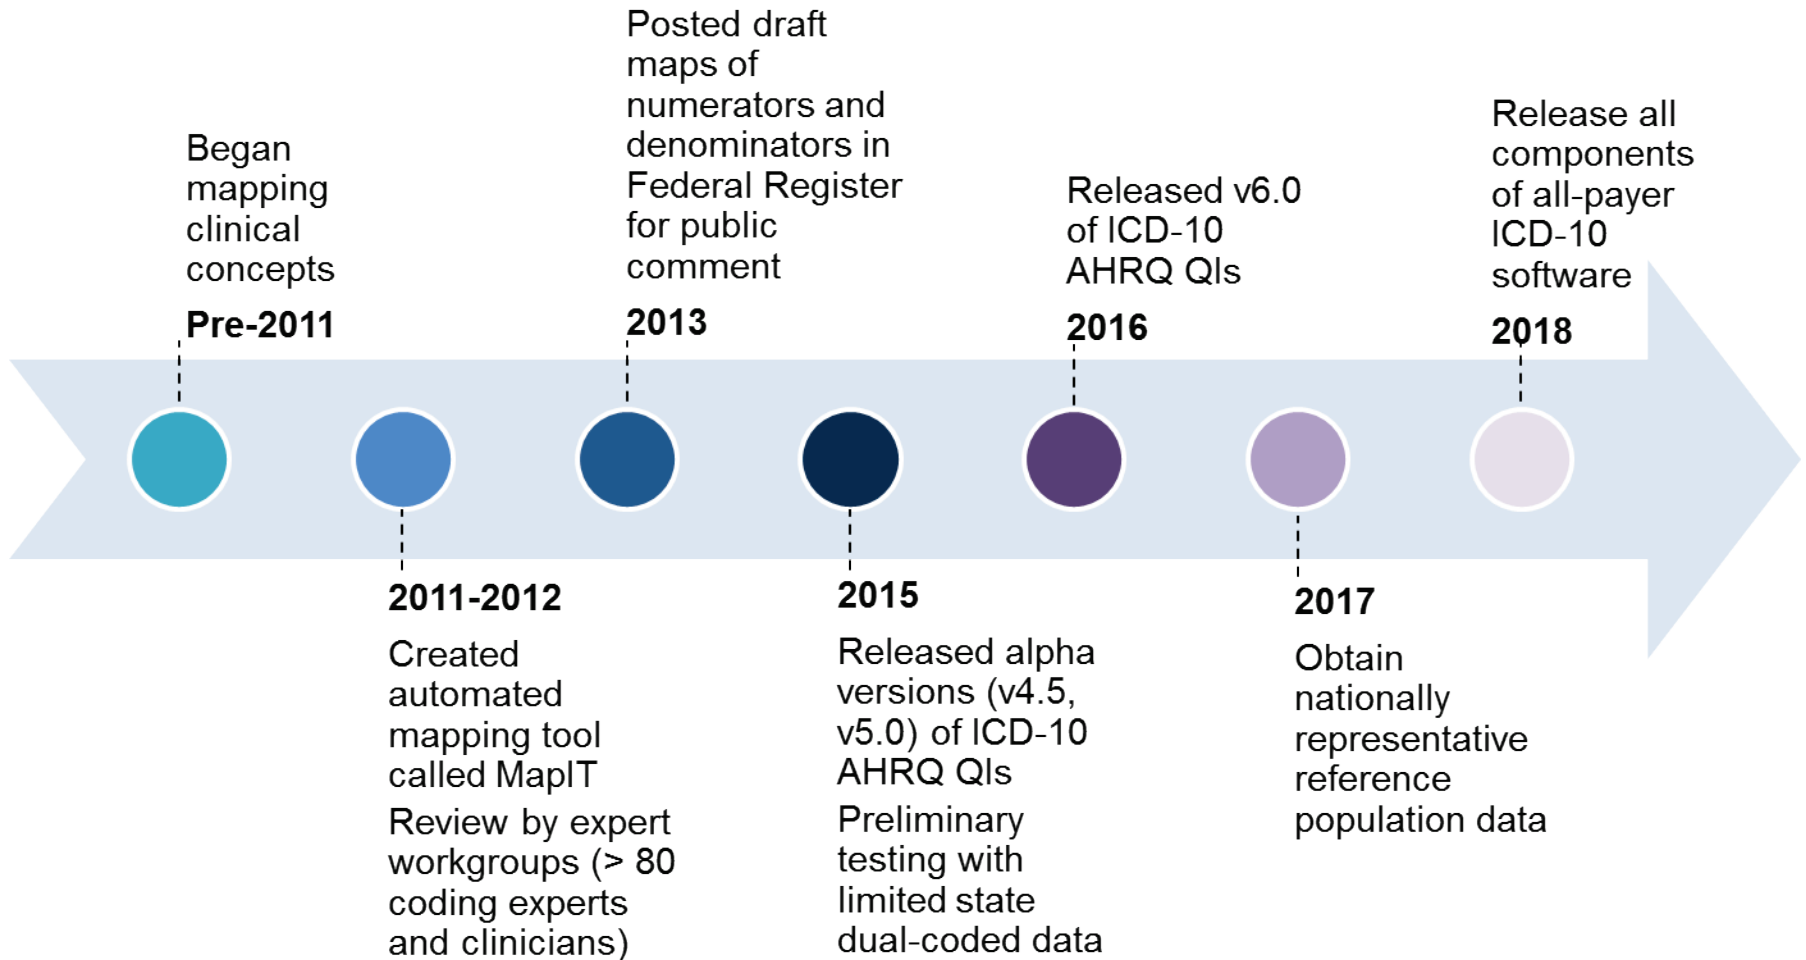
Began mapping clinical concepts

**Pre-2011**

**2011-2012**

Created automated mapping tool called MapIT

Review by expert workgroups (> 80 coding experts and clinicians)

Posted draft maps of numerators and denominators in Federal Register for public comment

**2013**

**2015**

Released alpha versions (v4.5, v5.0) of ICD-10 AHRQ QIs

Preliminary testing with limited state dual-coded data

Released v6.0 of ICD-10 AHRQ QIs

**2016**

**2017**

Obtain nationally representative reference population data

Release all components of all-payer ICD-10 software

**2018**